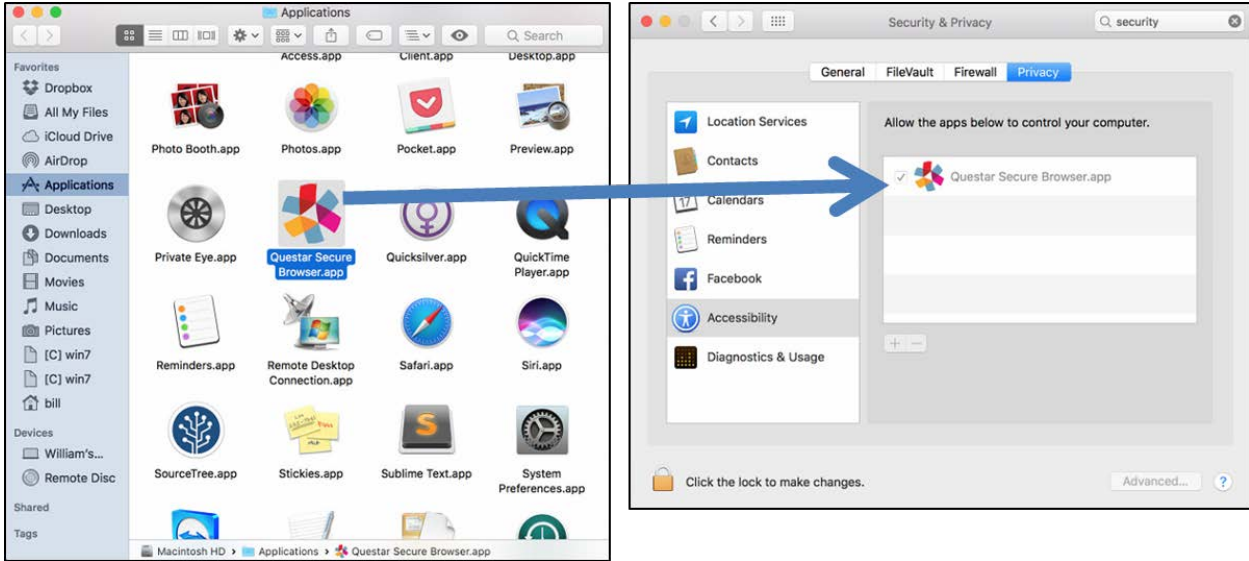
Applications

Search

Favorites
Dropbox
All My Files
iCloud Drive
AirDrop
Applications
Desktop
Downloads
Documents
Movies
Music
Pictures
[C] win7
[C] win7
bill
Devices
William's...
Remote Disc
Shared
Tags

Access.app
Client.app
Desktop.app
Photo Booth.app
Photos.app
Pocket.app
Preview.app
Private Eye.app
Questar Secure Browser.app
Quicksilver.app
QuickTime Player.app
Reminders.app
Remote Desktop Connection.app
Safari.app
Siri.app
SourceTree.app
Stickies.app
Sublime Text.app
System Preferences.app

Macintosh HD › Applications › Questar Secure Browser.app

Security & Privacy

security

General FileVault Firewall Privacy

Location Services
Contacts
Calendars
Reminders
Facebook
Accessibility
Diagnostics & Usage

Allow the apps below to control your computer.

Questar Secure Browser.app

+ −

Click the lock to make changes.

Advanced...

?